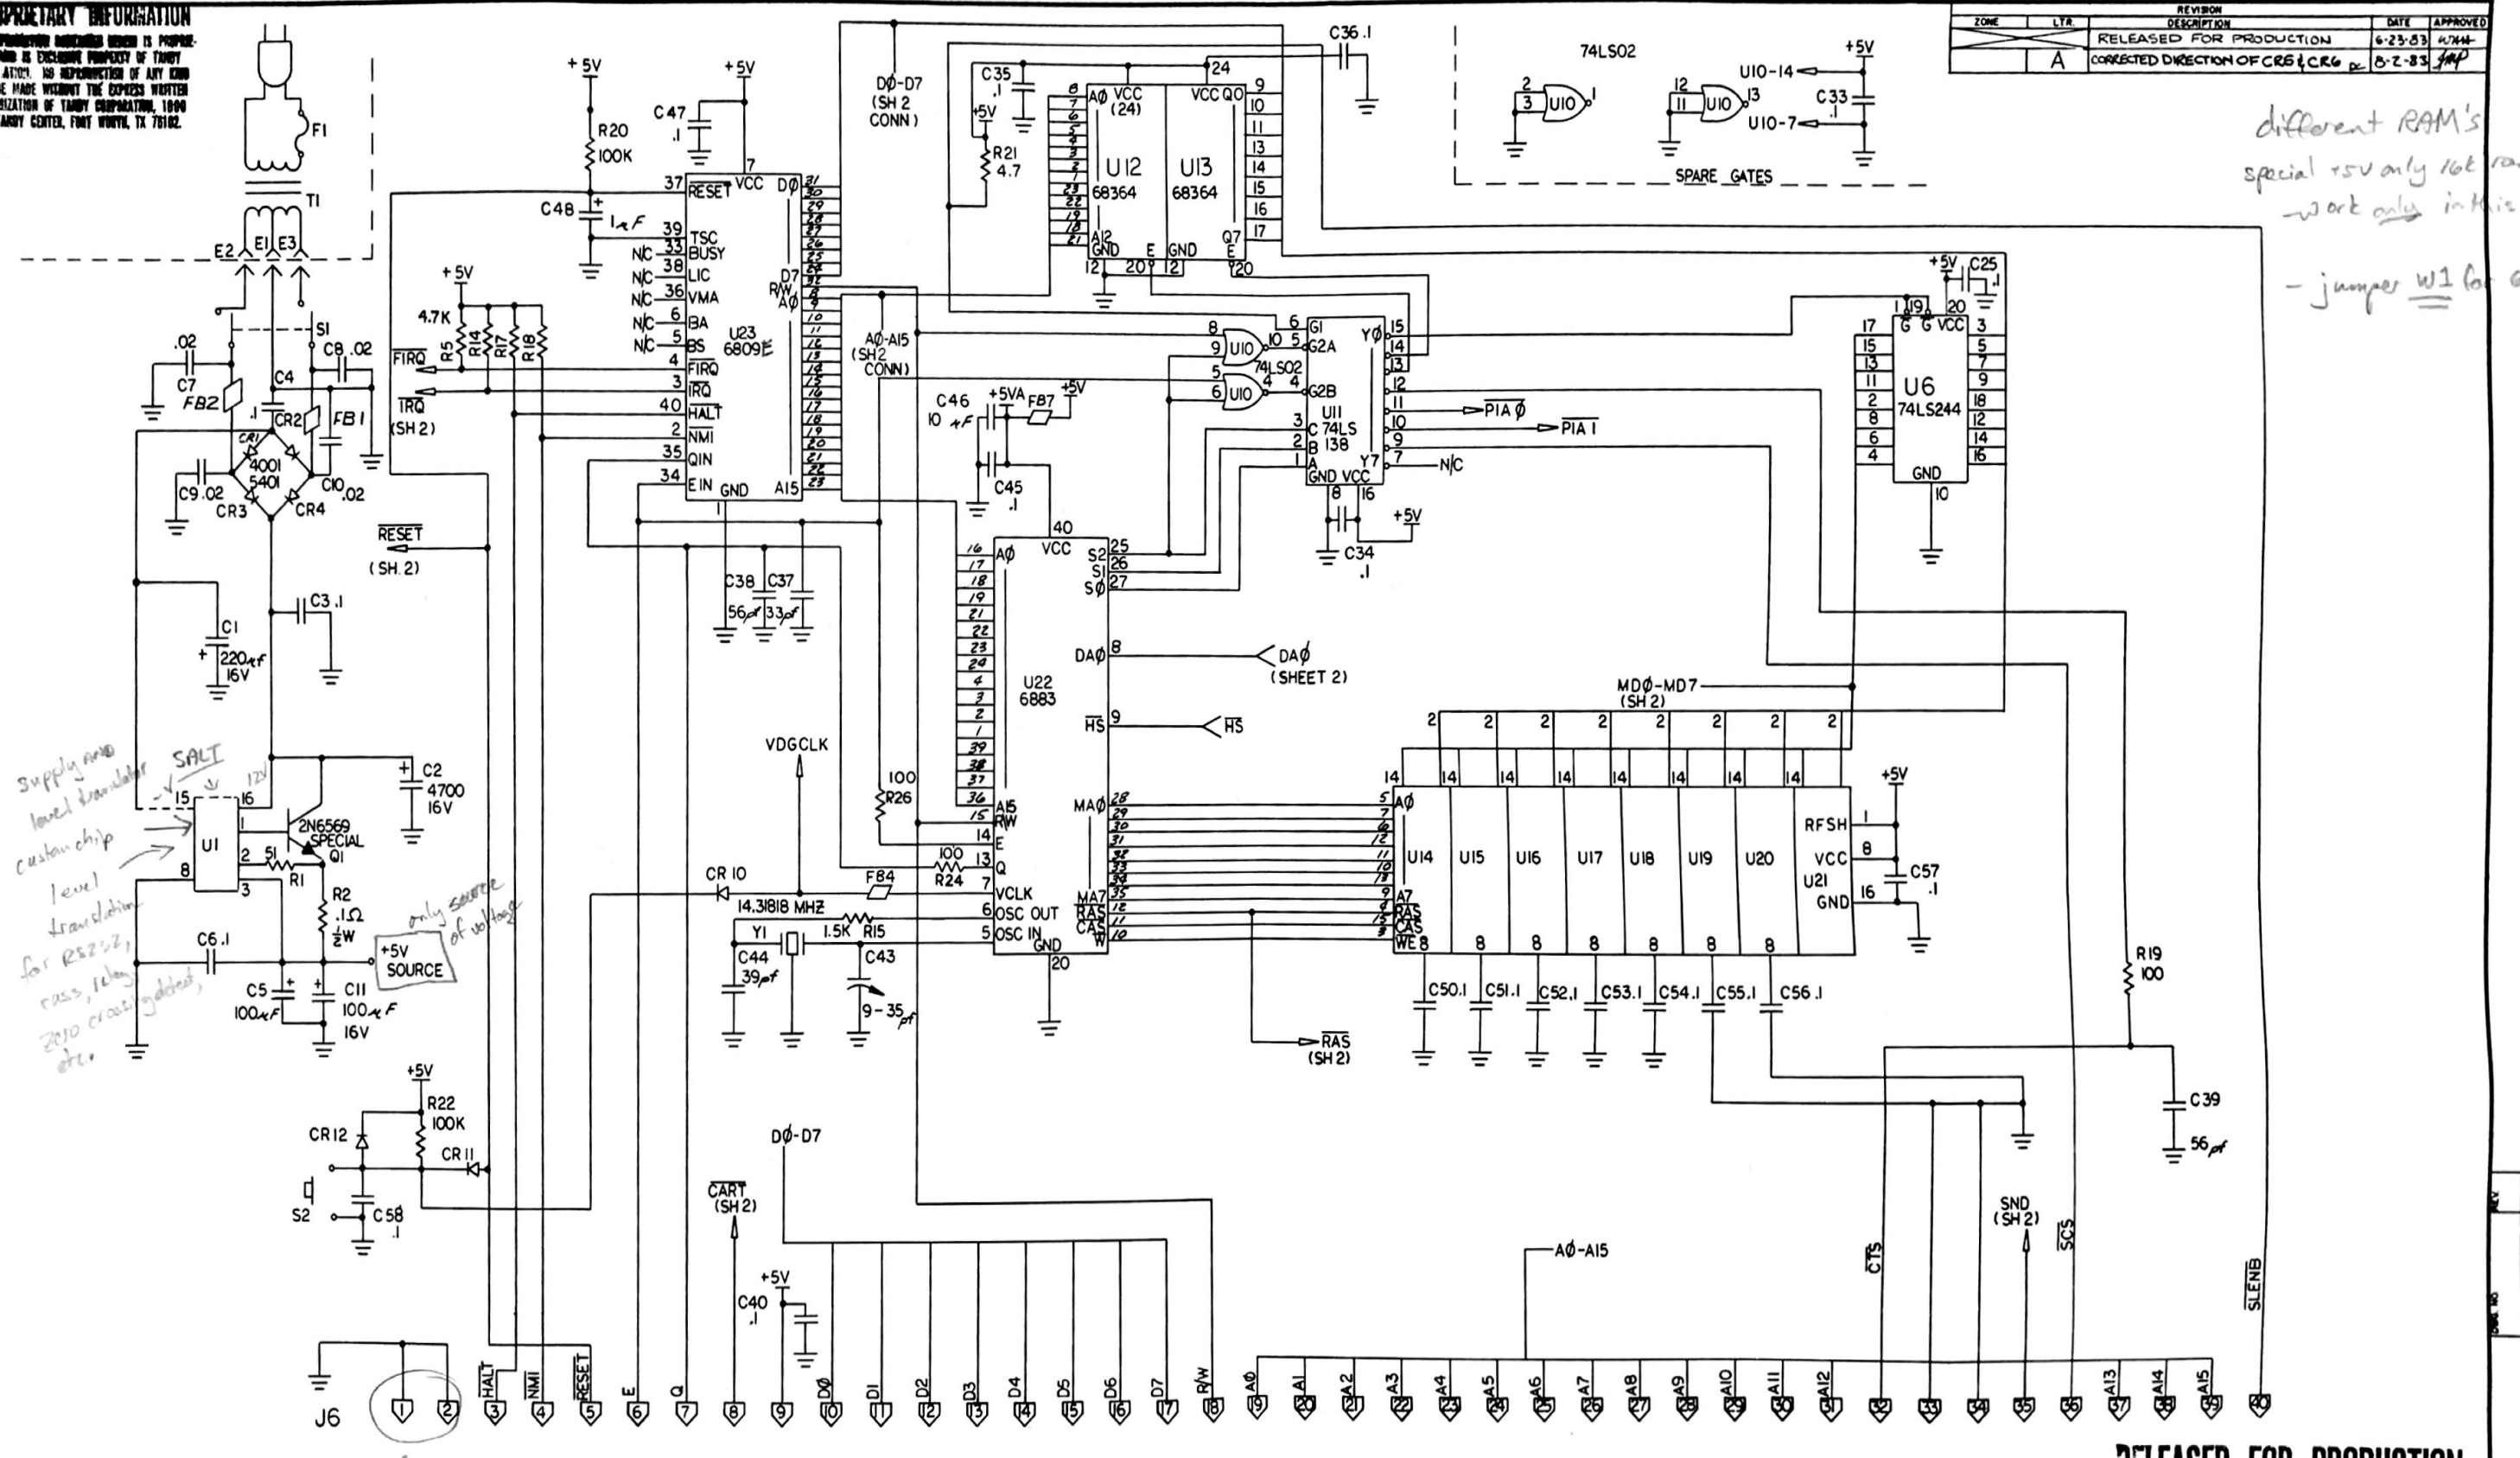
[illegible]PRIETARY INFORMATION
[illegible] HEREIN IS PROPRIETARY AND IS EXCLUSIVE PROPERTY OF TANDY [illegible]ATION. NO REPRODUCTION OF ANY KIND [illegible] MADE WITHOUT THE EXPRESS WRITTEN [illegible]IZATION OF TANDY CORPORATION, 1800 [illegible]ANDY CENTER, FORT WORTH, TX 76102.

| ZONE | LTR. | REVISION DESCRIPTION | DATE | APPROVED |
|---|---|---|---|---|
| | | RELEASED FOR PRODUCTION | 6-23-83 | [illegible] |
| | A | CORRECTED DIRECTION OF CR6 & CR6 | 8-2-83 | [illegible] |

different RAM's
special +5V only 16k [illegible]
– work only in this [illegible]

– jumper W1 for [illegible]

74LS02
SPARE GATES
U10 U10 U10-14 U10-7 C33 .1 +5V

F1 T1 E2 E1 E3 S1 C7 .02 FB2 C4 .1 C8 .02 CR2 FB1 CR1 4001 5401 C9 .02 CR3 CR4 C10 .02 C1 220µF 16V C3 .1 C2 4700 16V

+5V 4.7K R5 R14 R17 R18 FIRQ IRQ (SH 2) RESET (SH. 2)

+5V R20 100K C47 .1 +5V C48 1µF
U23 6809E
RESET VCC DØ TSC BUSY LIC VMA BA BS FIRQ IRQ HALT NMI QIN EIN GND A15 D7 R/W AØ N/C
C38 56pf C37 33pf

DØ-D7 (SH 2 CONN)
AØ-A15 (SH2 CONN)
C35 .1 +5V R21 4.7
U12 68364 U13 68364 AØ VCC (24) VCC QØ A12 GND E GND Q7 E
C36 .1 +5V

U10 74LS02 U11 74LS 138 G1 G2A G2B C B A GND VCC YØ Y7 PIA Ø PIA 1 N/C C34 .1 +5V
C46 10 µF +5VA FB7 +5V C45 .1

U6 74LS244 G G VCC GND +5V C25 .1

U22 6883 AØ VCC S2 S1 SØ DAØ HS MAØ MA7 RAS CAS W A15 R/W E Q VCLK OSC OUT OSC IN GND
DAØ (SHEET 2) HS
R26 100 R24 100 VDGCLK CR 10 FB4 14.31818 MHZ R15 1.5K Y1 C44 39pf C43 9-35pf
RAS (SH 2)

MDØ-MD7 (SH 2)
U14 U15 U16 U17 U18 U19 U20 U21 AØ A7 RAS CAS WE RFSH VCC GND +5V C57 .1
C50 .1 C51 .1 C52 .1 C53 .1 C54 .1 C55 .1 C56 .1
R19 100 C39 56pf

supply and level translator SALT 12V custom chip level translation for RS232, cass, 1 key, 2010 crossing detect, etc.
U1 2N6569 SPECIAL Q1 51 R1 R2 .1Ω ½W C6 .1 C5 100µF C11 100µF 16V +5V SOURCE only source of voltage

+5V R22 100K CR12 CR11 S2 C58 .1
DØ-D7 CART (SH 2) +5V C40 .1 AØ-A15 SND (SH 2) CTS SCS SLENB

J6 1 2 3 HALT 4 NMI 5 RESET 6 E 7 Q 8 9 10 DØ 11 D1 12 D2 13 D3 14 D4 15 D5 16 D6 17 D7 18 R/W 19 AØ 20 A1 21 A2 22 A3 23 A4 24 A5 25 A6 26 A7 27 A8 28 A9 29 A10 30 A11 31 A12 32 33 34 35 36 37 A13 38 A14 39 A15 40

RELEASED FOR PRODUCTION